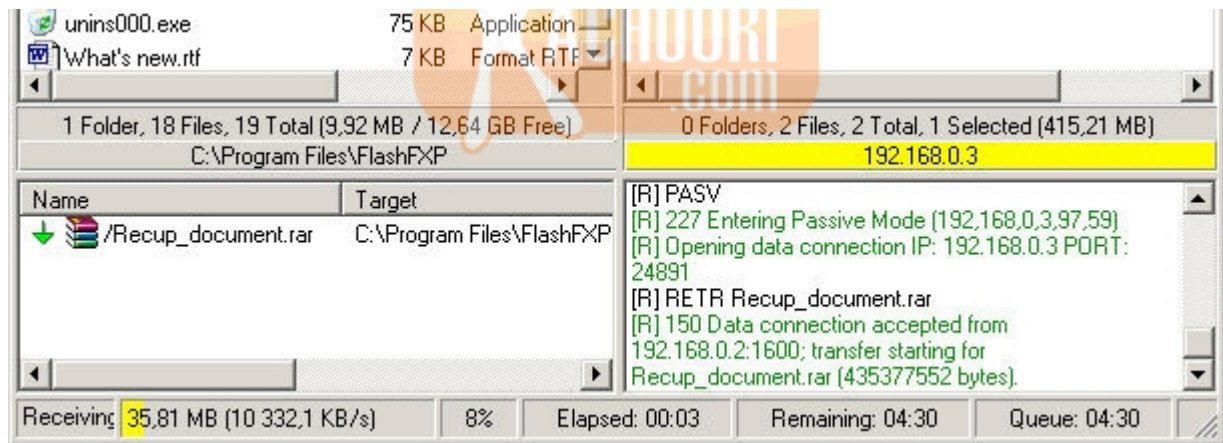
unins000.exe 75 KB Application

What's new.rtf 7 KB Format RTF

1 Folder, 18 Files, 19 Total (9,92 MB / 12,64 GB Free)

C:\Program Files\FlashFXP

0 Folders, 2 Files, 2 Total, 1 Selected (415,21 MB)

192.168.0.3

| Name | Target |
|---|---|
| /Recup_document.rar | C:\Program Files\FlashFXP |

[R] PASV
[R] 227 Entering Passive Mode (192,168,0,3,97,59)
[R] Opening data connection IP: 192.168.0.3 PORT: 24891
[R] RETR Recup_document.rar
[R] 150 Data connection accepted from 192.168.0.2:1600; transfer starting for Recup_document.rar (435377552 bytes).

Receiving 35,81 MB (10 332,1 KB/s) 8% Elapsed: 00:03 Remaining: 04:30 Queue: 04:30

SHOOKI .COM